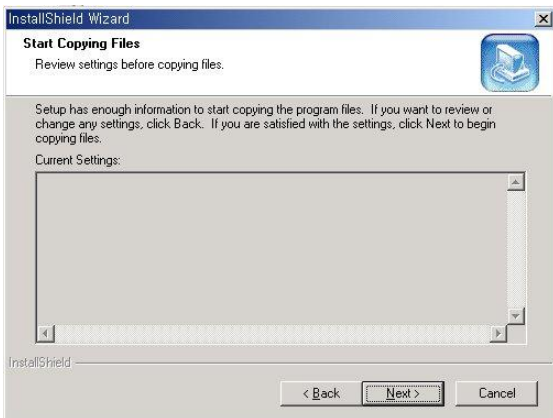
InstallShield Wizard

Start Copying Files

Review settings before copying files.

Setup has enough information to start copying the program files. If you want to review or change any settings, click Back. If you are satisfied with the settings, click Next to begin copying files.

Current Settings:

InstallShield

< Back

Next >

Cancel